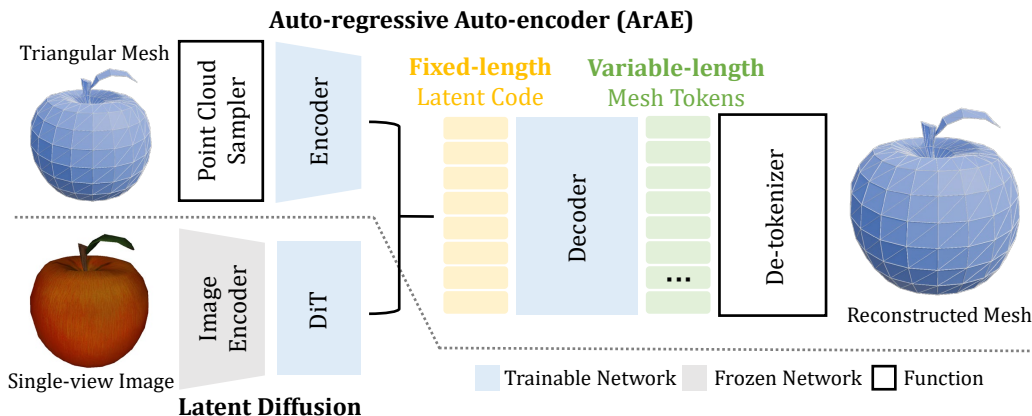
Auto-regressive Auto-encoder (ArAE)

Triangular Mesh

Point Cloud Sampler

Encoder

Fixed-length
Latent Code

Variable-length
Mesh Tokens

Decoder

...

De-tokenizer

Reconstructed Mesh

Image Encoder

DiT

Single-view Image

Latent Diffusion

Trainable Network Frozen Network Function